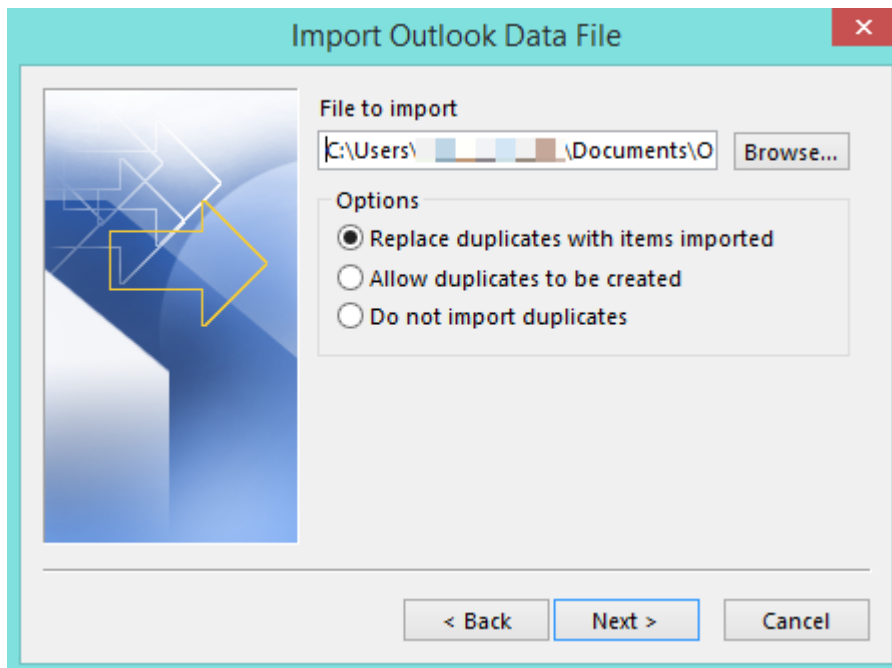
Import Outlook Data File

File to import

C:\Users\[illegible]\Documents\O

Browse...

Options

Replace duplicates with items imported

Allow duplicates to be created

Do not import duplicates

< Back

Next >

Cancel